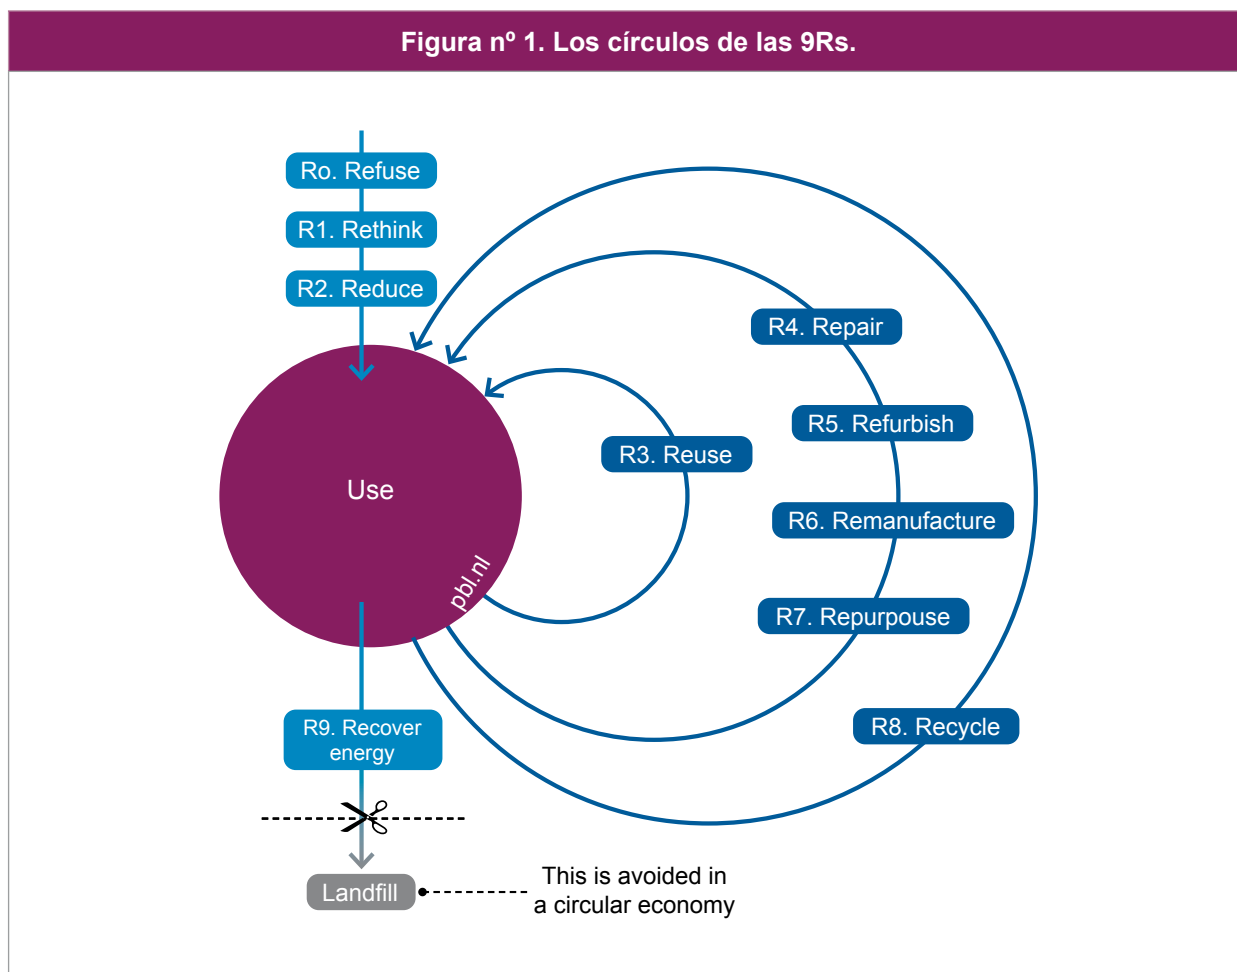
Figura nº 1. Los círculos de las 9Rs.

Ro. Refuse
R1. Rethink
R2. Reduce

Use

pbl.nl

R3. Reuse

R4. Repair
R5. Refurbish
R6. Remanufacture
R7. Repurpouse
R8. Recycle

R9. Recover energy

Landfill

This is avoided in a circular economy